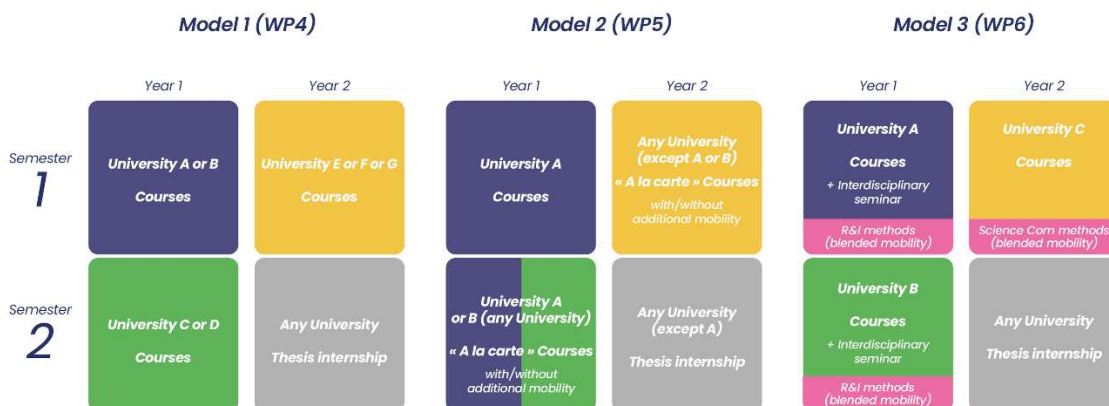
Model 1 (WP4)

Model 2 (WP5)

Model 3 (WP6)

Year 1

Year 2

Year 1

Year 2

Year 1

Year 2

Semester 1

University A or B

Courses

University E or F or G

Courses

University A

Courses

Any University (except A or B)

« A la carte » Courses

with/without additional mobility

University A

Courses

+ Interdisciplinary seminar

R&I methods (blended mobility)

University C

Courses

Science Com methods (blended mobility)

Semester 2

University C or D

Courses

Any University

Thesis internship

University A or B (any University)

« A la carte » Courses

with/without additional mobility

Any University (except A)

Thesis internship

University B

Courses

+ Interdisciplinary seminar

R&I methods (blended mobility)

Any University

Thesis internship